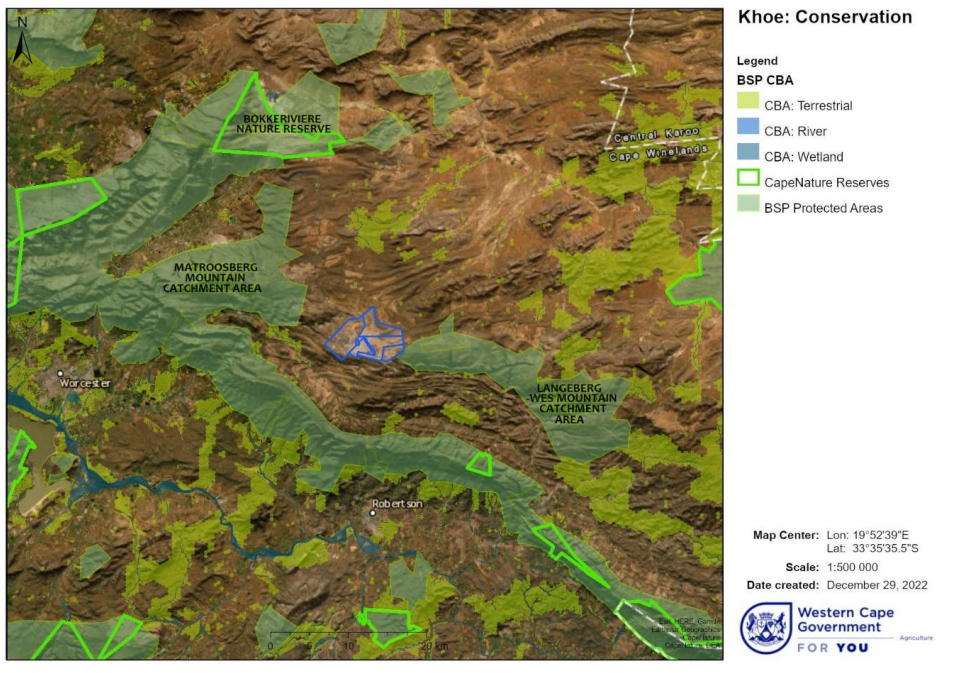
N

BOKKERIVIERE NATURE RESERVE

Central Karoo
Cape Winelands

MATROOSBERG MOUNTAIN CATCHMENT AREA

Worcester

LANGEBERG -WES MOUNTAIN CATCHMENT AREA

Robertson

0 5 10 20 km

Esri, HERE, Garmin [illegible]

Khoe: Conservation

Legend
BSP CBA
CBA: Terrestrial
CBA: River
CBA: Wetland
CapeNature Reserves
BSP Protected Areas

Map Center: Lon: 19°52'39"E
Lat: 33°35'35.5"S
Scale: 1:500 000
Date created: December 29, 2022

Western Cape Government
Agriculture
FOR YOU